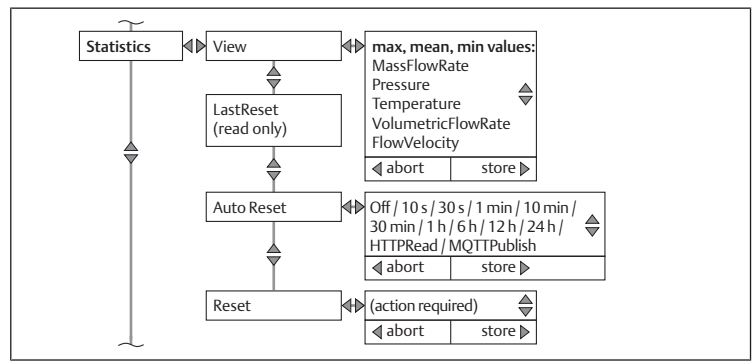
Statistics

View

max, mean, min values:
MassFlowRate
Pressure
Temperature
VolumetricFlowRate
FlowVelocity

abort | store

LastReset (read only)

Auto Reset

Off / 10 s / 30 s / 1 min / 10 min / 30 min / 1 h / 6 h / 12 h / 24 h / HTTPRead / MQTTPublish

abort | store

Reset

(action required)

abort | store